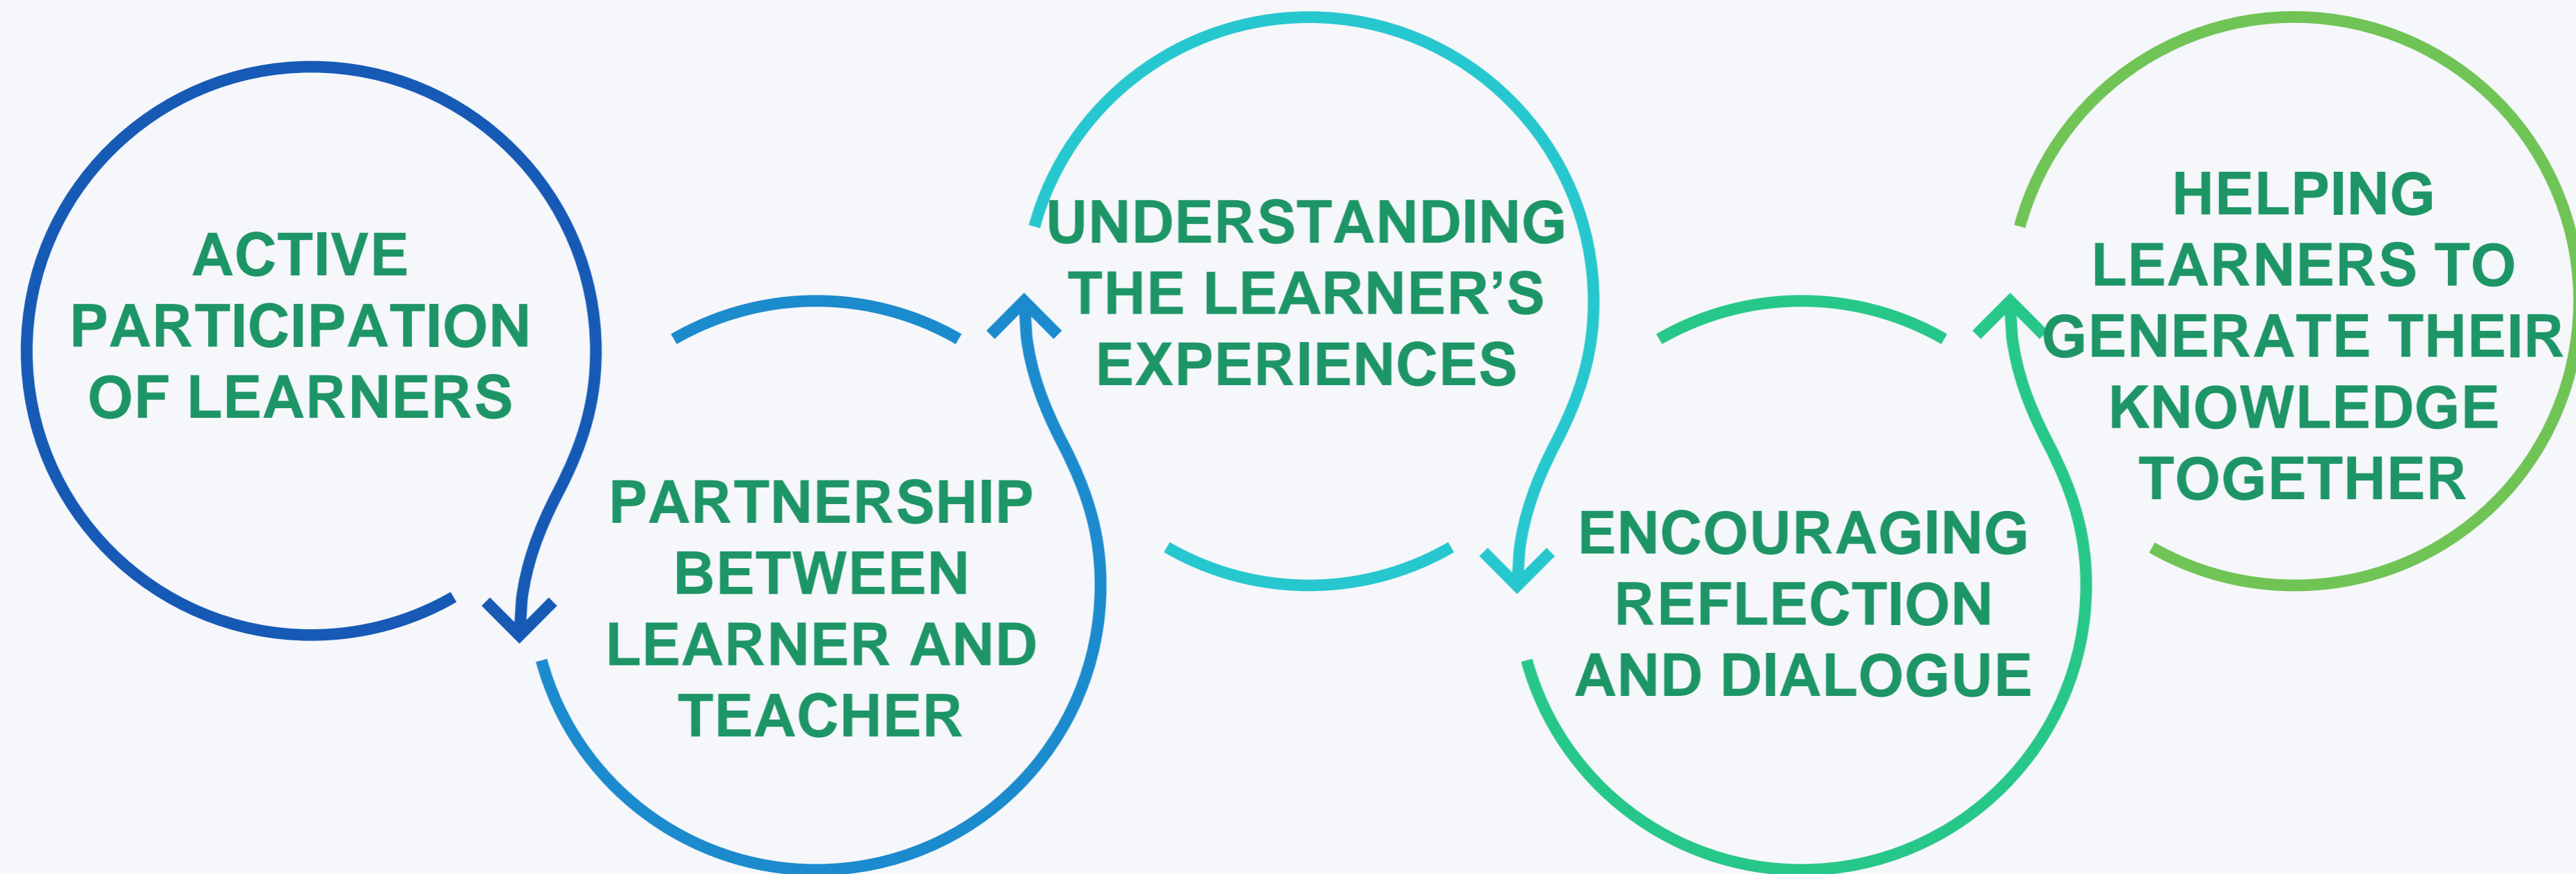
ACTIVE PARTICIPATION OF LEARNERS

PARTNERSHIP BETWEEN LEARNER AND TEACHER

UNDERSTANDING THE LEARNER’S EXPERIENCES

ENCOURAGING REFLECTION AND DIALOGUE

HELPING LEARNERS TO GENERATE THEIR KNOWLEDGE TOGETHER